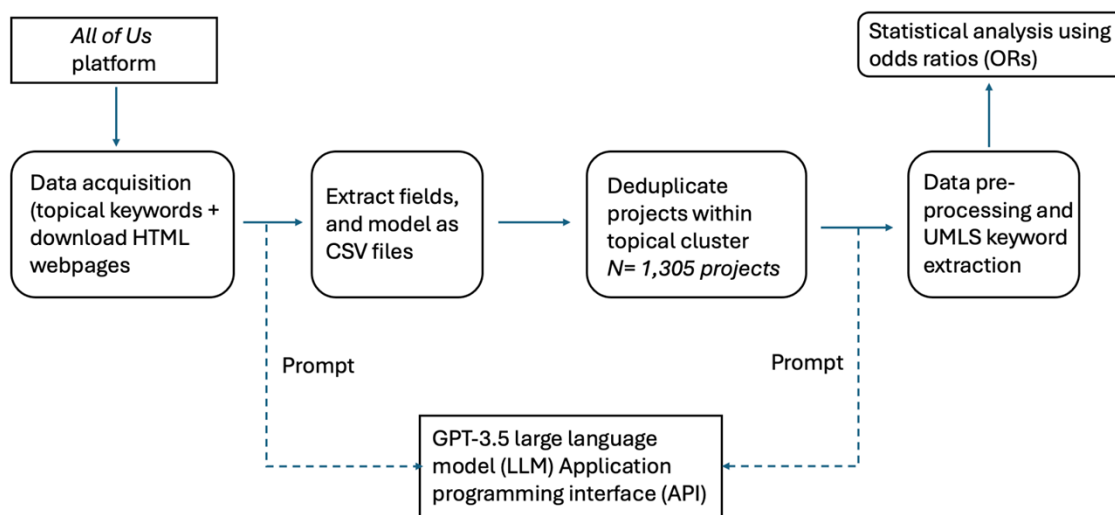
All of Us platform

Statistical analysis using odds ratios (ORs)

Data acquisition (topical keywords + download HTML webpages

Extract fields, and model as CSV files

Deduplicate projects within topical cluster N= 1,305 projects

Data pre-processing and UMLS keyword extraction

Prompt

Prompt

GPT-3.5 large language model (LLM) Application programming interface (API)